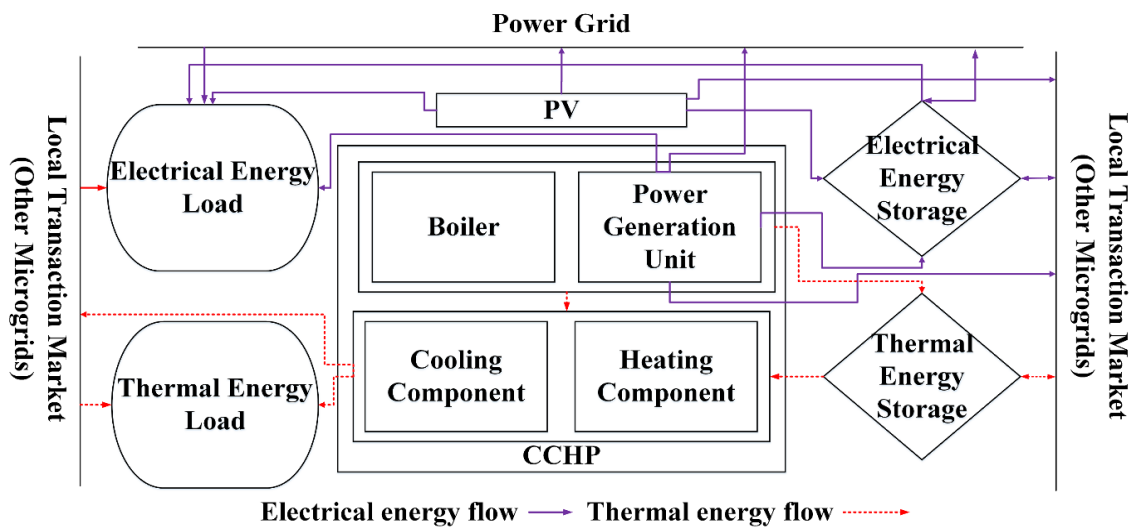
Power Grid

Local Transaction Market (Other Microgrids)

PV

Electrical Energy Load

Boiler

Power Generation Unit

Electrical Energy Storage

Local Transaction Market (Other Microgrids)

Cooling Component

Heating Component

Thermal Energy Storage

Thermal Energy Load

CCHP

Electrical energy flow

Thermal energy flow